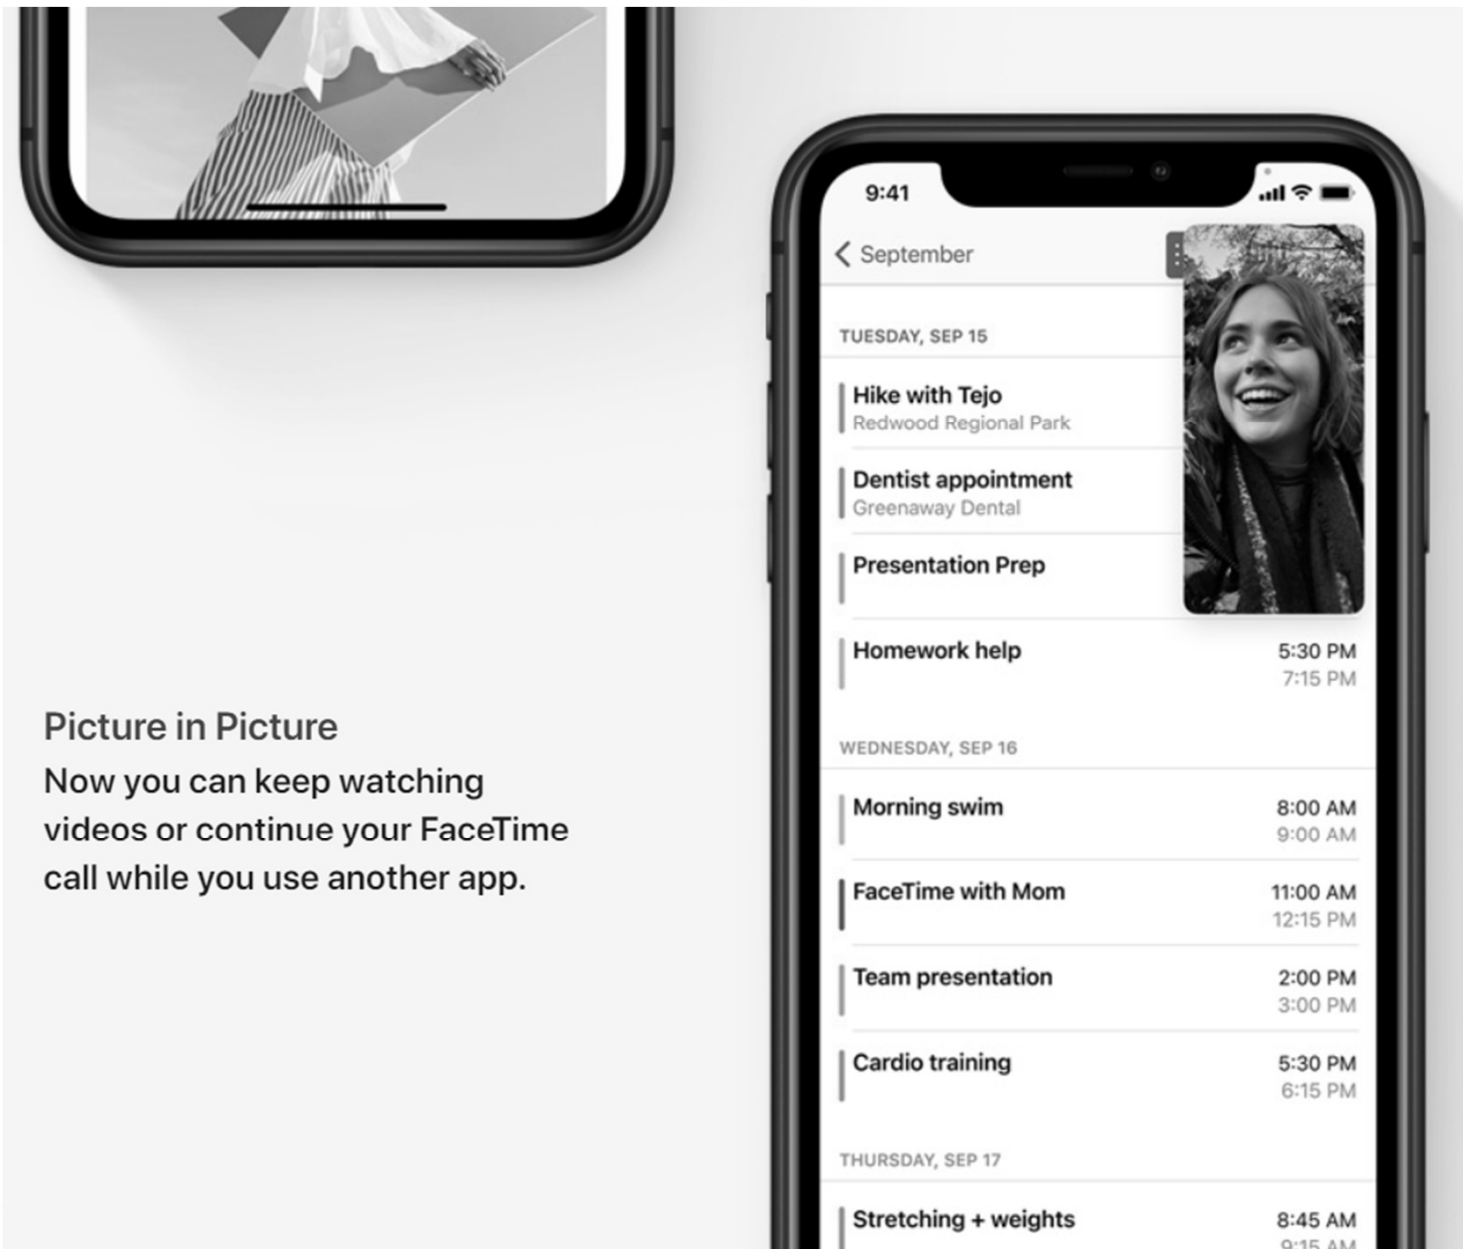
Picture in Picture
Now you can keep watching videos or continue your FaceTime call while you use another app.

9:41

September

TUESDAY, SEP 15

Hike with Tejo
Redwood Regional Park

Dentist appointment
Greenaway Dental

Presentation Prep

Homework help 5:30 PM 7:15 PM

WEDNESDAY, SEP 16

Morning swim 8:00 AM 9:00 AM

FaceTime with Mom 11:00 AM 12:15 PM

Team presentation 2:00 PM 3:00 PM

Cardio training 5:30 PM 6:15 PM

THURSDAY, SEP 17

Stretching + weights 8:45 AM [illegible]